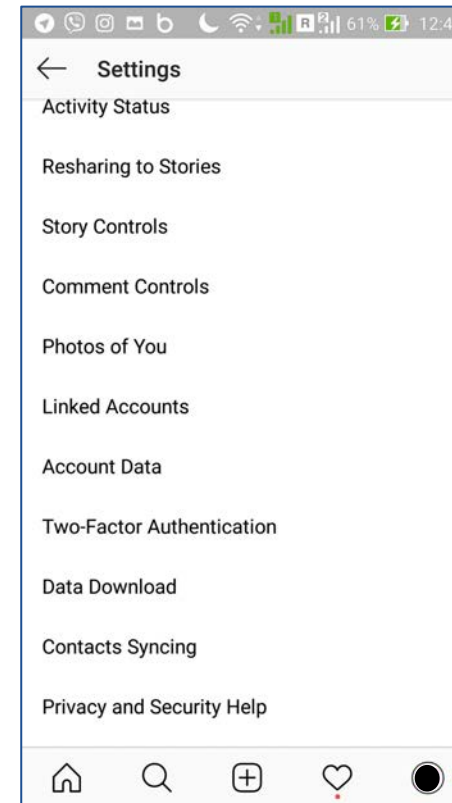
61% 12:4

Settings

Activity Status

Resharing to Stories

Story Controls

Comment Controls

Photos of You

Linked Accounts

Account Data

Two-Factor Authentication

Data Download

Contacts Syncing

Privacy and Security Help